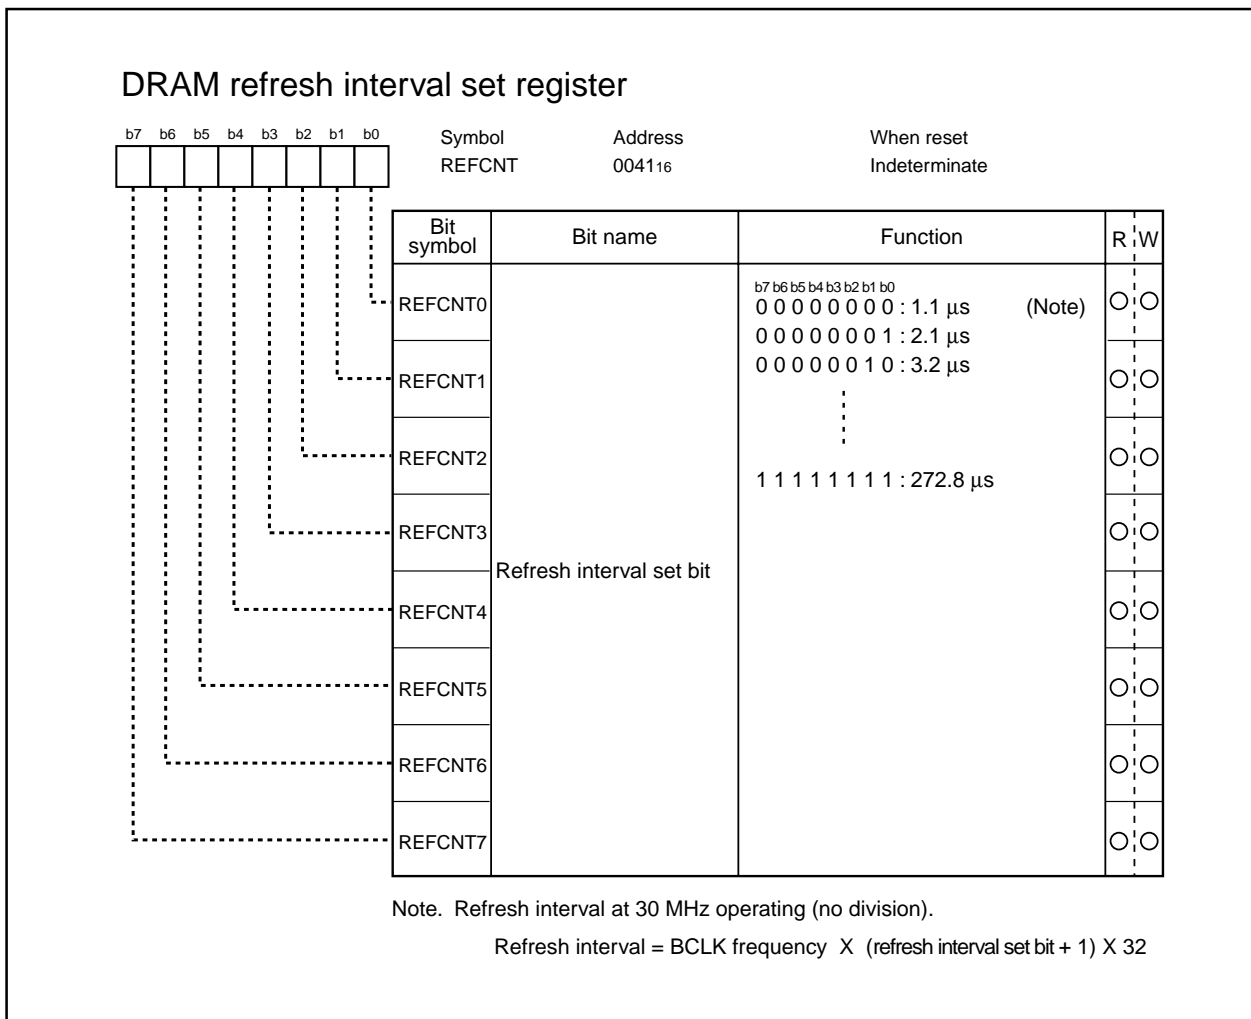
DRAM refresh interval set register

b7 b6 b5 b4 b3 b2 b1 b0

Symbol REFCNT
Address $0041_{16}$
When reset Indeterminate

| Bit symbol | Bit name | Function | R | W |
|---|---|---|---|---|
| REFCNT0 | Refresh interval set bit | b7 b6 b5 b4 b3 b2 b1 b0<br>0 0 0 0 0 0 0 0 : 1.1 µs (Note)<br>0 0 0 0 0 0 0 1 : 2.1 µs<br>0 0 0 0 0 0 1 0 : 3.2 µs<br>⋮<br>1 1 1 1 1 1 1 1 : 272.8 µs | ○ | ○ |
| REFCNT1 | | | ○ | ○ |
| REFCNT2 | | | ○ | ○ |
| REFCNT3 | | | ○ | ○ |
| REFCNT4 | | | ○ | ○ |
| REFCNT5 | | | ○ | ○ |
| REFCNT6 | | | ○ | ○ |
| REFCNT7 | | | ○ | ○ |

Note. Refresh interval at 30 MHz operating (no division).

Refresh interval = BCLK frequency X (refresh interval set bit + 1) X 32